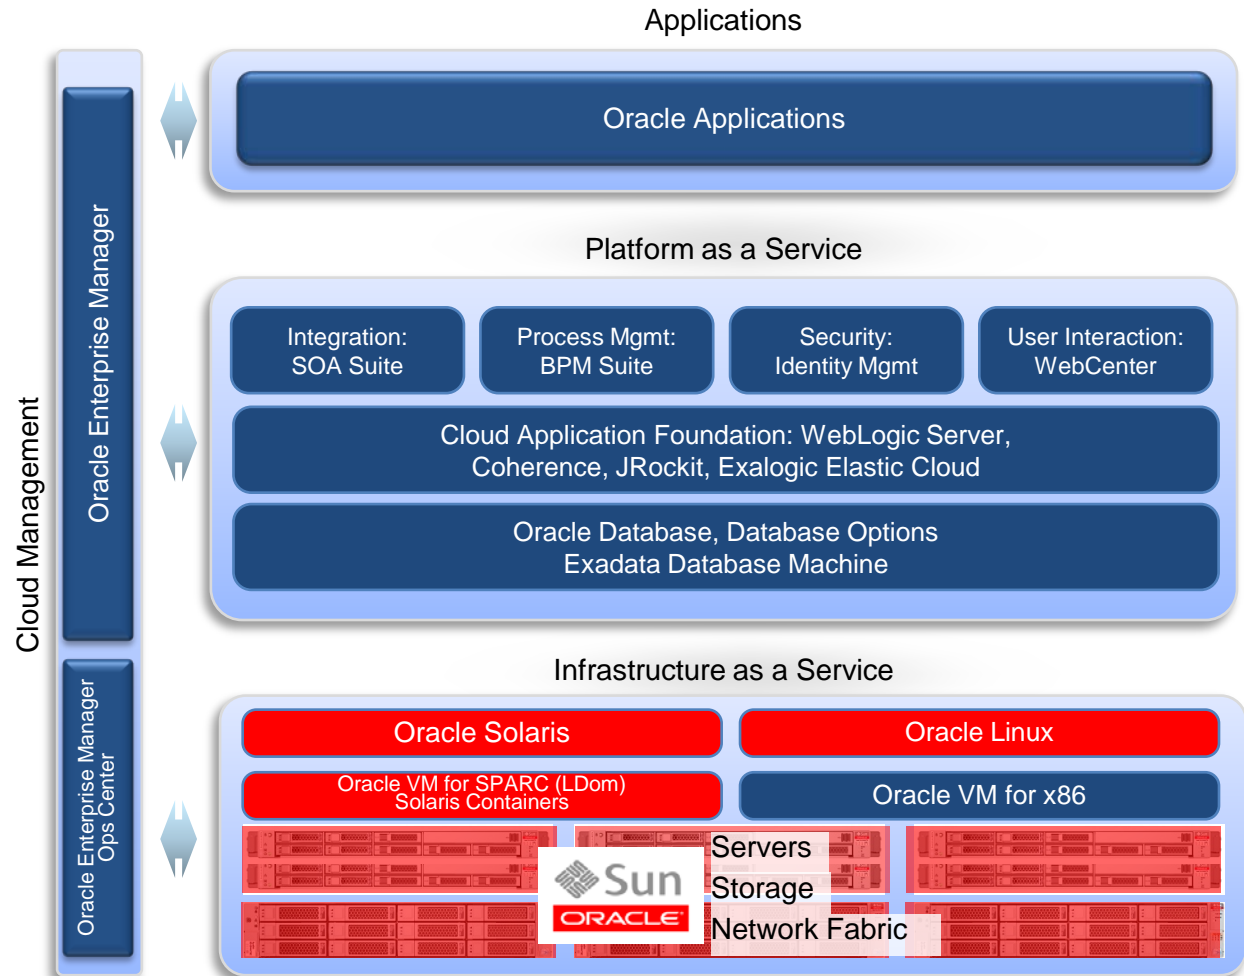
Cloud Management

Oracle Enterprise Manager

Oracle Enterprise Manager Ops Center

Applications

Oracle Applications

Platform as a Service

Integration: SOA Suite

Process Mgmt: BPM Suite

Security: Identity Mgmt

User Interaction: WebCenter

Cloud Application Foundation: WebLogic Server, Coherence, JRockit, Exalogic Elastic Cloud

Oracle Database, Database Options Exadata Database Machine

Infrastructure as a Service

Oracle Solaris

Oracle Linux

Oracle VM for SPARC (LDom) Solaris Containers

Oracle VM for x86

Sun

ORACLE

Servers

Storage

Network Fabric